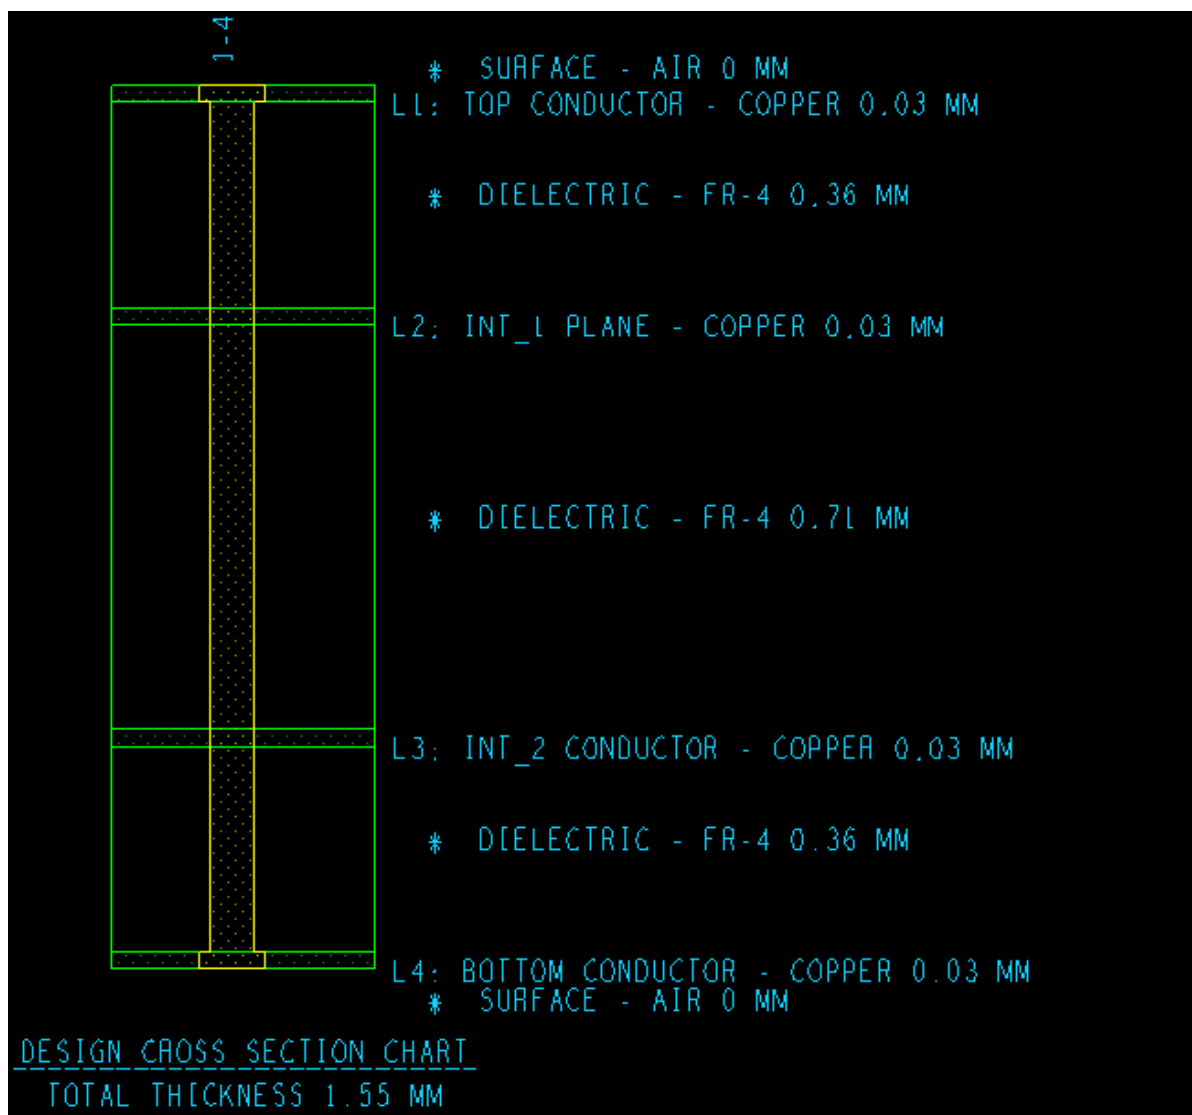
1-4

* SURFACE - AIR 0 MM
L1: TOP CONDUCTOR - COPPER 0.03 MM

* DIELECTRIC - FR-4 0.36 MM

L2: INT_1 PLANE - COPPER 0.03 MM

* DIELECTRIC - FR-4 0.71 MM

L3: INT_2 CONDUCTOR - COPPER 0.03 MM

* DIELECTRIC - FR-4 0.36 MM

L4: BOTTOM CONDUCTOR - COPPER 0.03 MM
* SURFACE - AIR 0 MM

DESIGN CROSS SECTION CHART
TOTAL THICKNESS 1.55 MM